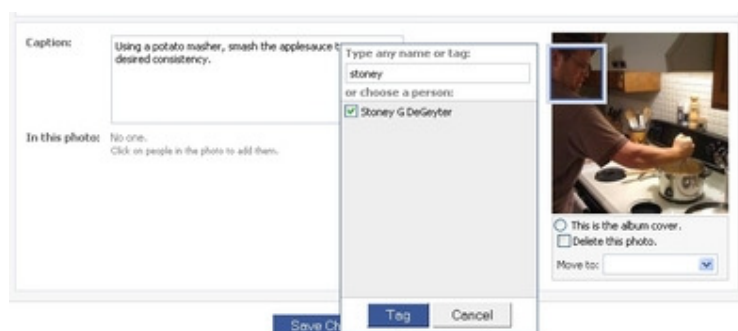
Caption:

Using a potato masher, smash the applesauce t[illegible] desired consistency.

In this photo: No one.
Click on people in the photo to add them.

Type any name or tag:

stoney

or choose a person:

Stoney G DeGeyter

Tag Cancel

Save Ch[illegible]

This is the album cover.

Delete this photo.

Move to: